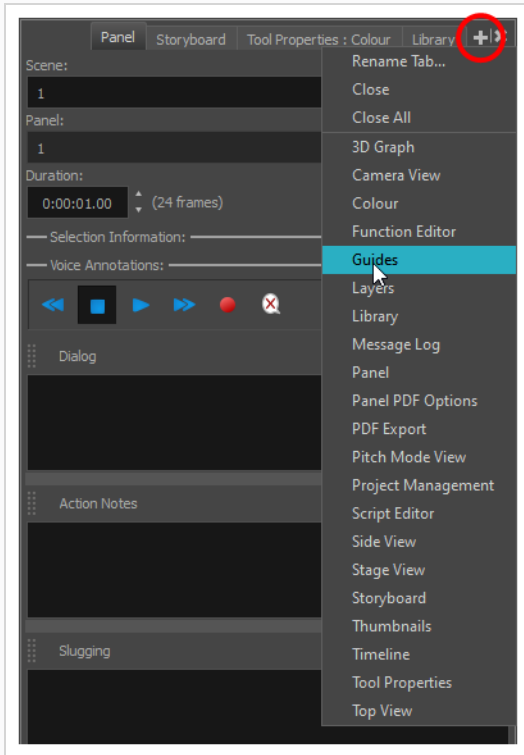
Panel | Storyboard | Tool Properties : Colour | Library

Scene:
1
Panel:
1
Duration:
0:00:01.00 (24 frames)
Selection Information:
Voice Annotations:

Dialog

Action Notes

Slugging

Rename Tab...
Close
Close All
3D Graph
Camera View
Colour
Function Editor
Guides
Layers
Library
Message Log
Panel
Panel PDF Options
PDF Export
Pitch Mode View
Project Management
Script Editor
Side View
Stage View
Storyboard
Thumbnails
Timeline
Tool Properties
Top View